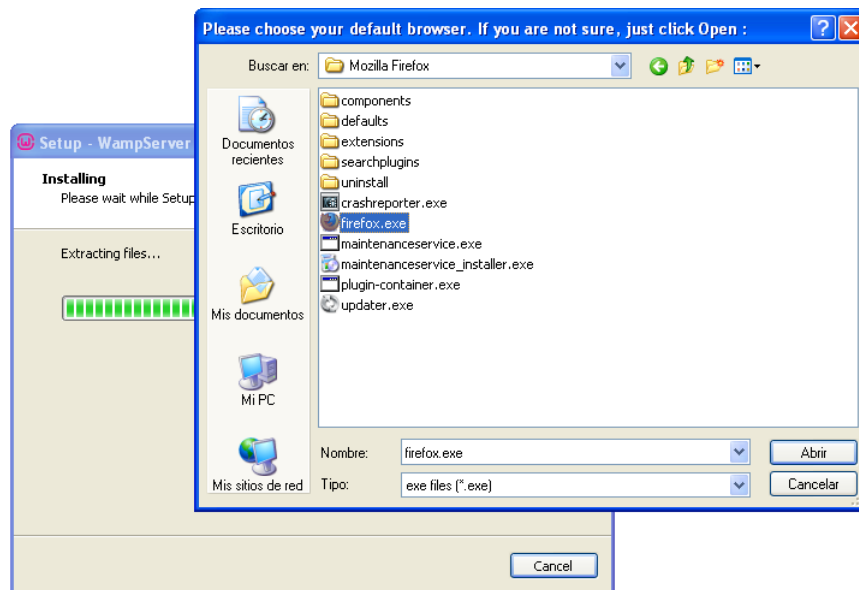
Please choose your default browser. If you are not sure, just click Open :

Buscar en: Mozilla Firefox

Documentos recientes

Escritorio

Mis documentos

Mi PC

Mis sitios de red

components
defaults
extensions
searchplugins
uninstall
crashreporter.exe
firefox.exe
maintenanceservice.exe
maintenanceservice_installer.exe
plugin-container.exe
updater.exe

Nombre: firefox.exe
Tipo: exe files (*.exe)

Abrir
Cancelar

Setup - WampServer

Installing
Please wait while Setup

Extracting files...

Cancel